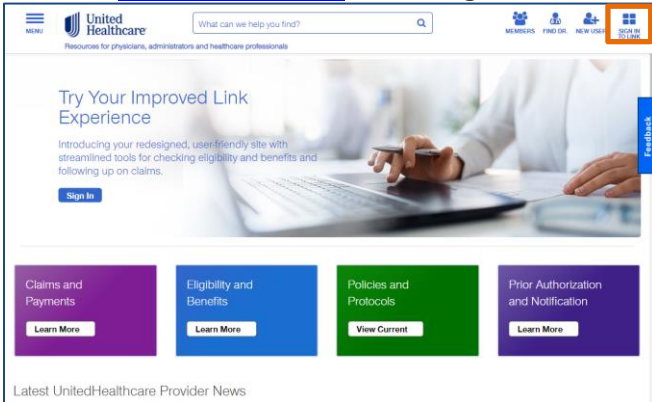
MENU

United Healthcare

Resources for physicians, administrators and healthcare professionals

What can we help you find?

MEMBERS FIND DR. NEW USER SIGN IN TO LINK

Try Your Improved Link Experience

Introducing your redesigned, user-friendly site with streamlined tools for checking eligibility and benefits and following up on claims.

Sign In

Feedback

Claims and Payments

Learn More

Eligibility and Benefits

Learn More

Policies and Protocols

View Current

Prior Authorization and Notification

Learn More

Latest UnitedHealthcare Provider News